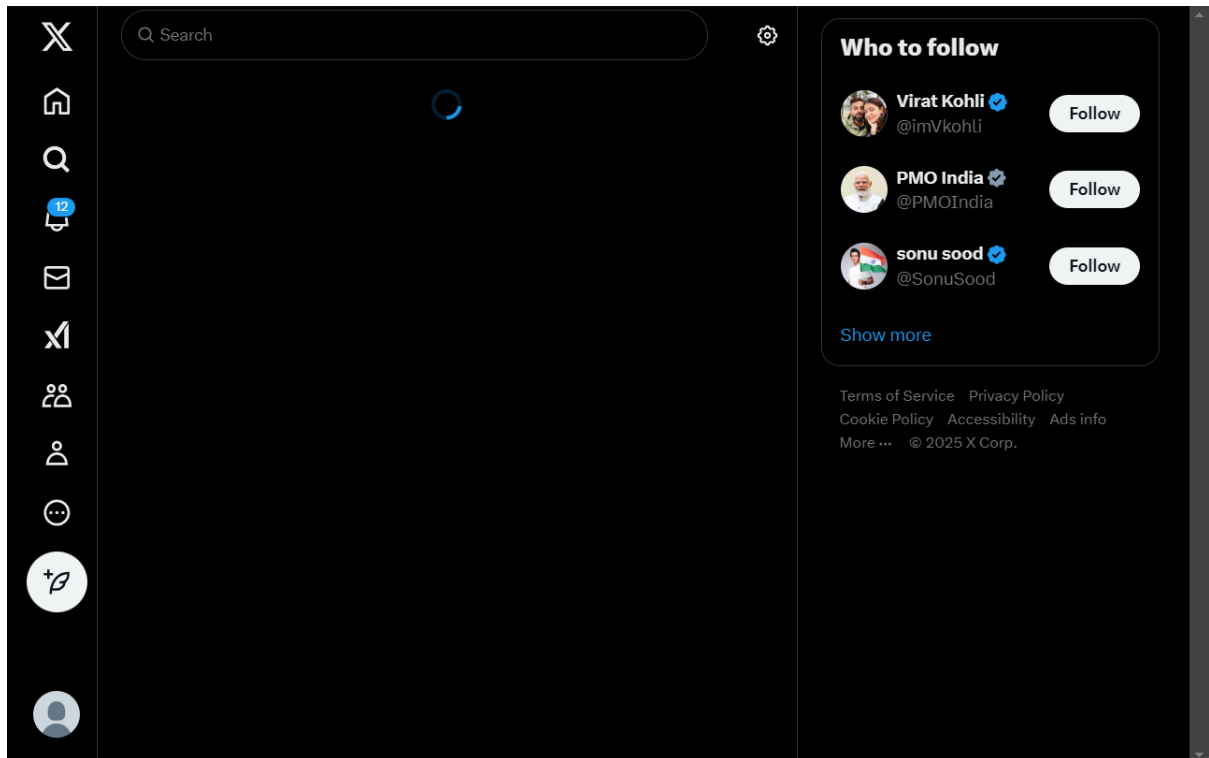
12

Search

Who to follow

Virat Kohli
@imVkohli
Follow

PMO India
@PMOIndia
Follow

sonu sood
@SonuSood
Follow

Show more

Terms of Service Privacy Policy Cookie Policy Accessibility Ads info More ··· © 2025 X Corp.